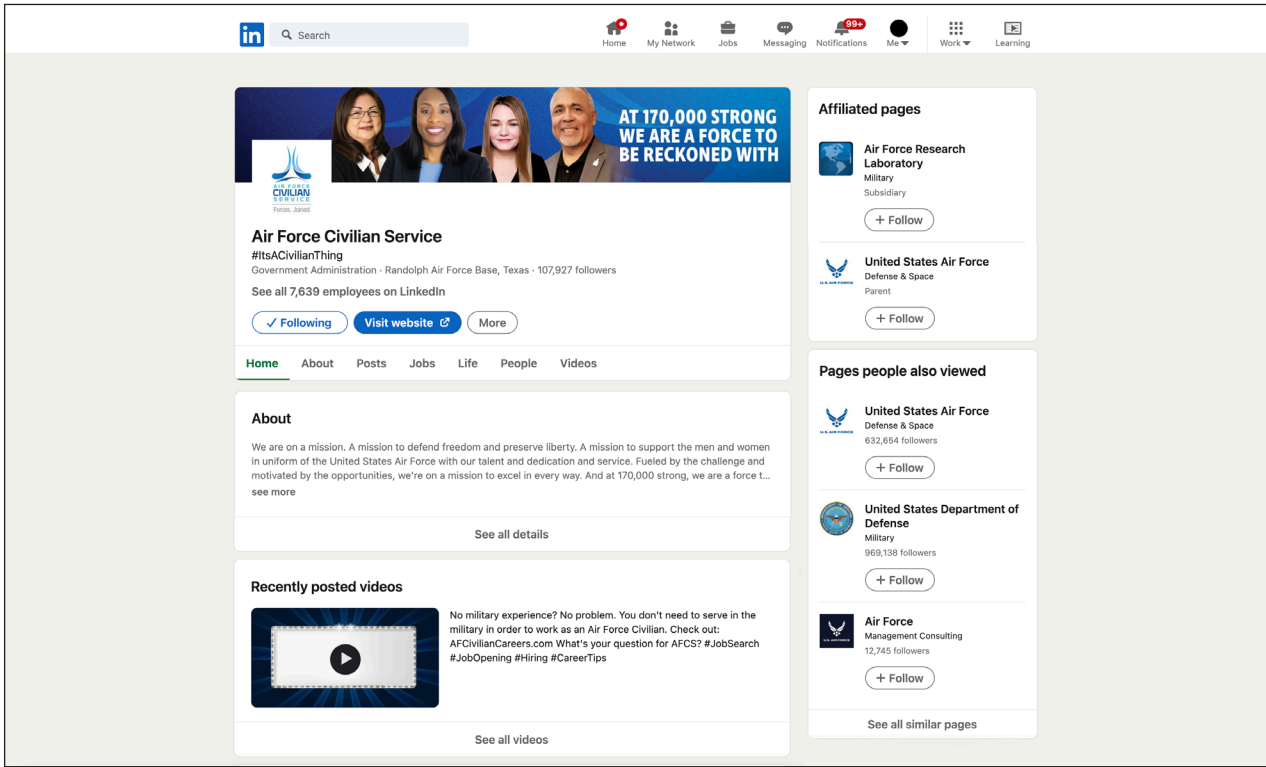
in Search

Home My Network Jobs Messaging 99+ Notifications Me Work Learning

AT 170,000 STRONG WE ARE A FORCE TO BE RECKONED WITH

AIR FORCE CIVILIAN SERVICE Forces. Joined.

Air Force Civilian Service
#ItsACivilianThing
Government Administration · Randolph Air Force Base, Texas · 107,927 followers
See all 7,639 employees on LinkedIn

✓ Following Visit website More

Home About Posts Jobs Life People Videos

About

We are on a mission. A mission to defend freedom and preserve liberty. A mission to support the men and women in uniform of the United States Air Force with our talent and dedication and service. Fueled by the challenge and motivated by the opportunities, we're on a mission to excel in every way. And at 170,000 strong, we are a force t...
see more

See all details

Recently posted videos

No military experience? No problem. You don't need to serve in the military in order to work as an Air Force Civilian. Check out: AFCivilianCareers.com What's your question for AFCS? #JobSearch #JobOpening #Hiring #CareerTips

See all videos

Affiliated pages

Air Force Research Laboratory
Military
Subsidiary
+ Follow

United States Air Force
Defense & Space
Parent
+ Follow

Pages people also viewed

United States Air Force
Defense & Space
632,654 followers
+ Follow

United States Department of Defense
Military
969,138 followers
+ Follow

Air Force
Management Consulting
12,745 followers
+ Follow

See all similar pages